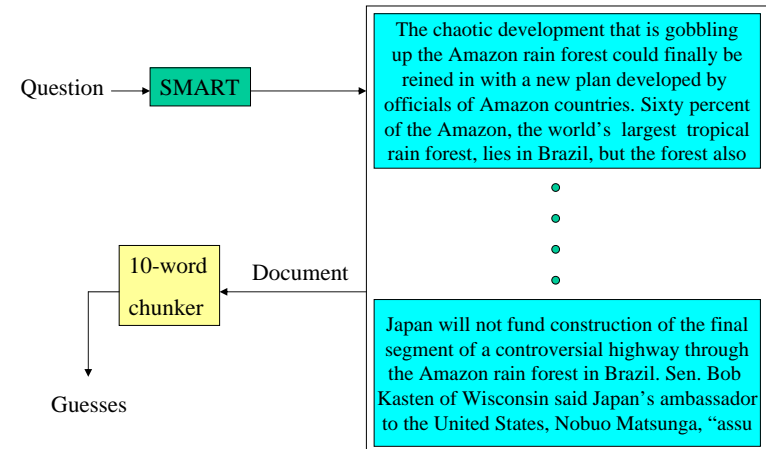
Question

SMART

The chaotic development that is gobbling up the Amazon rain forest could finally be reined in with a new plan developed by officials of Amazon countries. Sixty percent of the Amazon, the world's largest tropical rain forest, lies in Brazil, but the forest also

Japan will not fund construction of the final segment of a controversial highway through the Amazon rain forest in Brazil. Sen. Bob Kasten of Wisconsin said Japan's ambassador to the United States, Nobuo Matsunga, "assu

Document

10-word chunker

Guesses